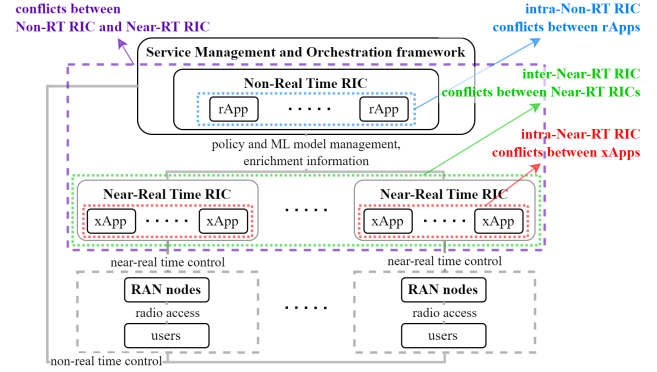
conflicts between
Non-RT RIC and Near-RT RIC

intra-Non-RT RIC
conflicts between rApps

Service Management and Orchestration framework

Non-Real Time RIC

rApp · · · · · rApp

inter-Near-RT RIC
conflicts between Near-RT RICs

intra-Near-RT RIC
conflicts between xApps

policy and ML model management,
enrichment information

Near-Real Time RIC

xApp · · · · · xApp

· · · · ·

Near-Real Time RIC

xApp · · · · · xApp

near-real time control

near-real time control

RAN nodes

radio access

users

· · · · ·

RAN nodes

radio access

users

non-real time control